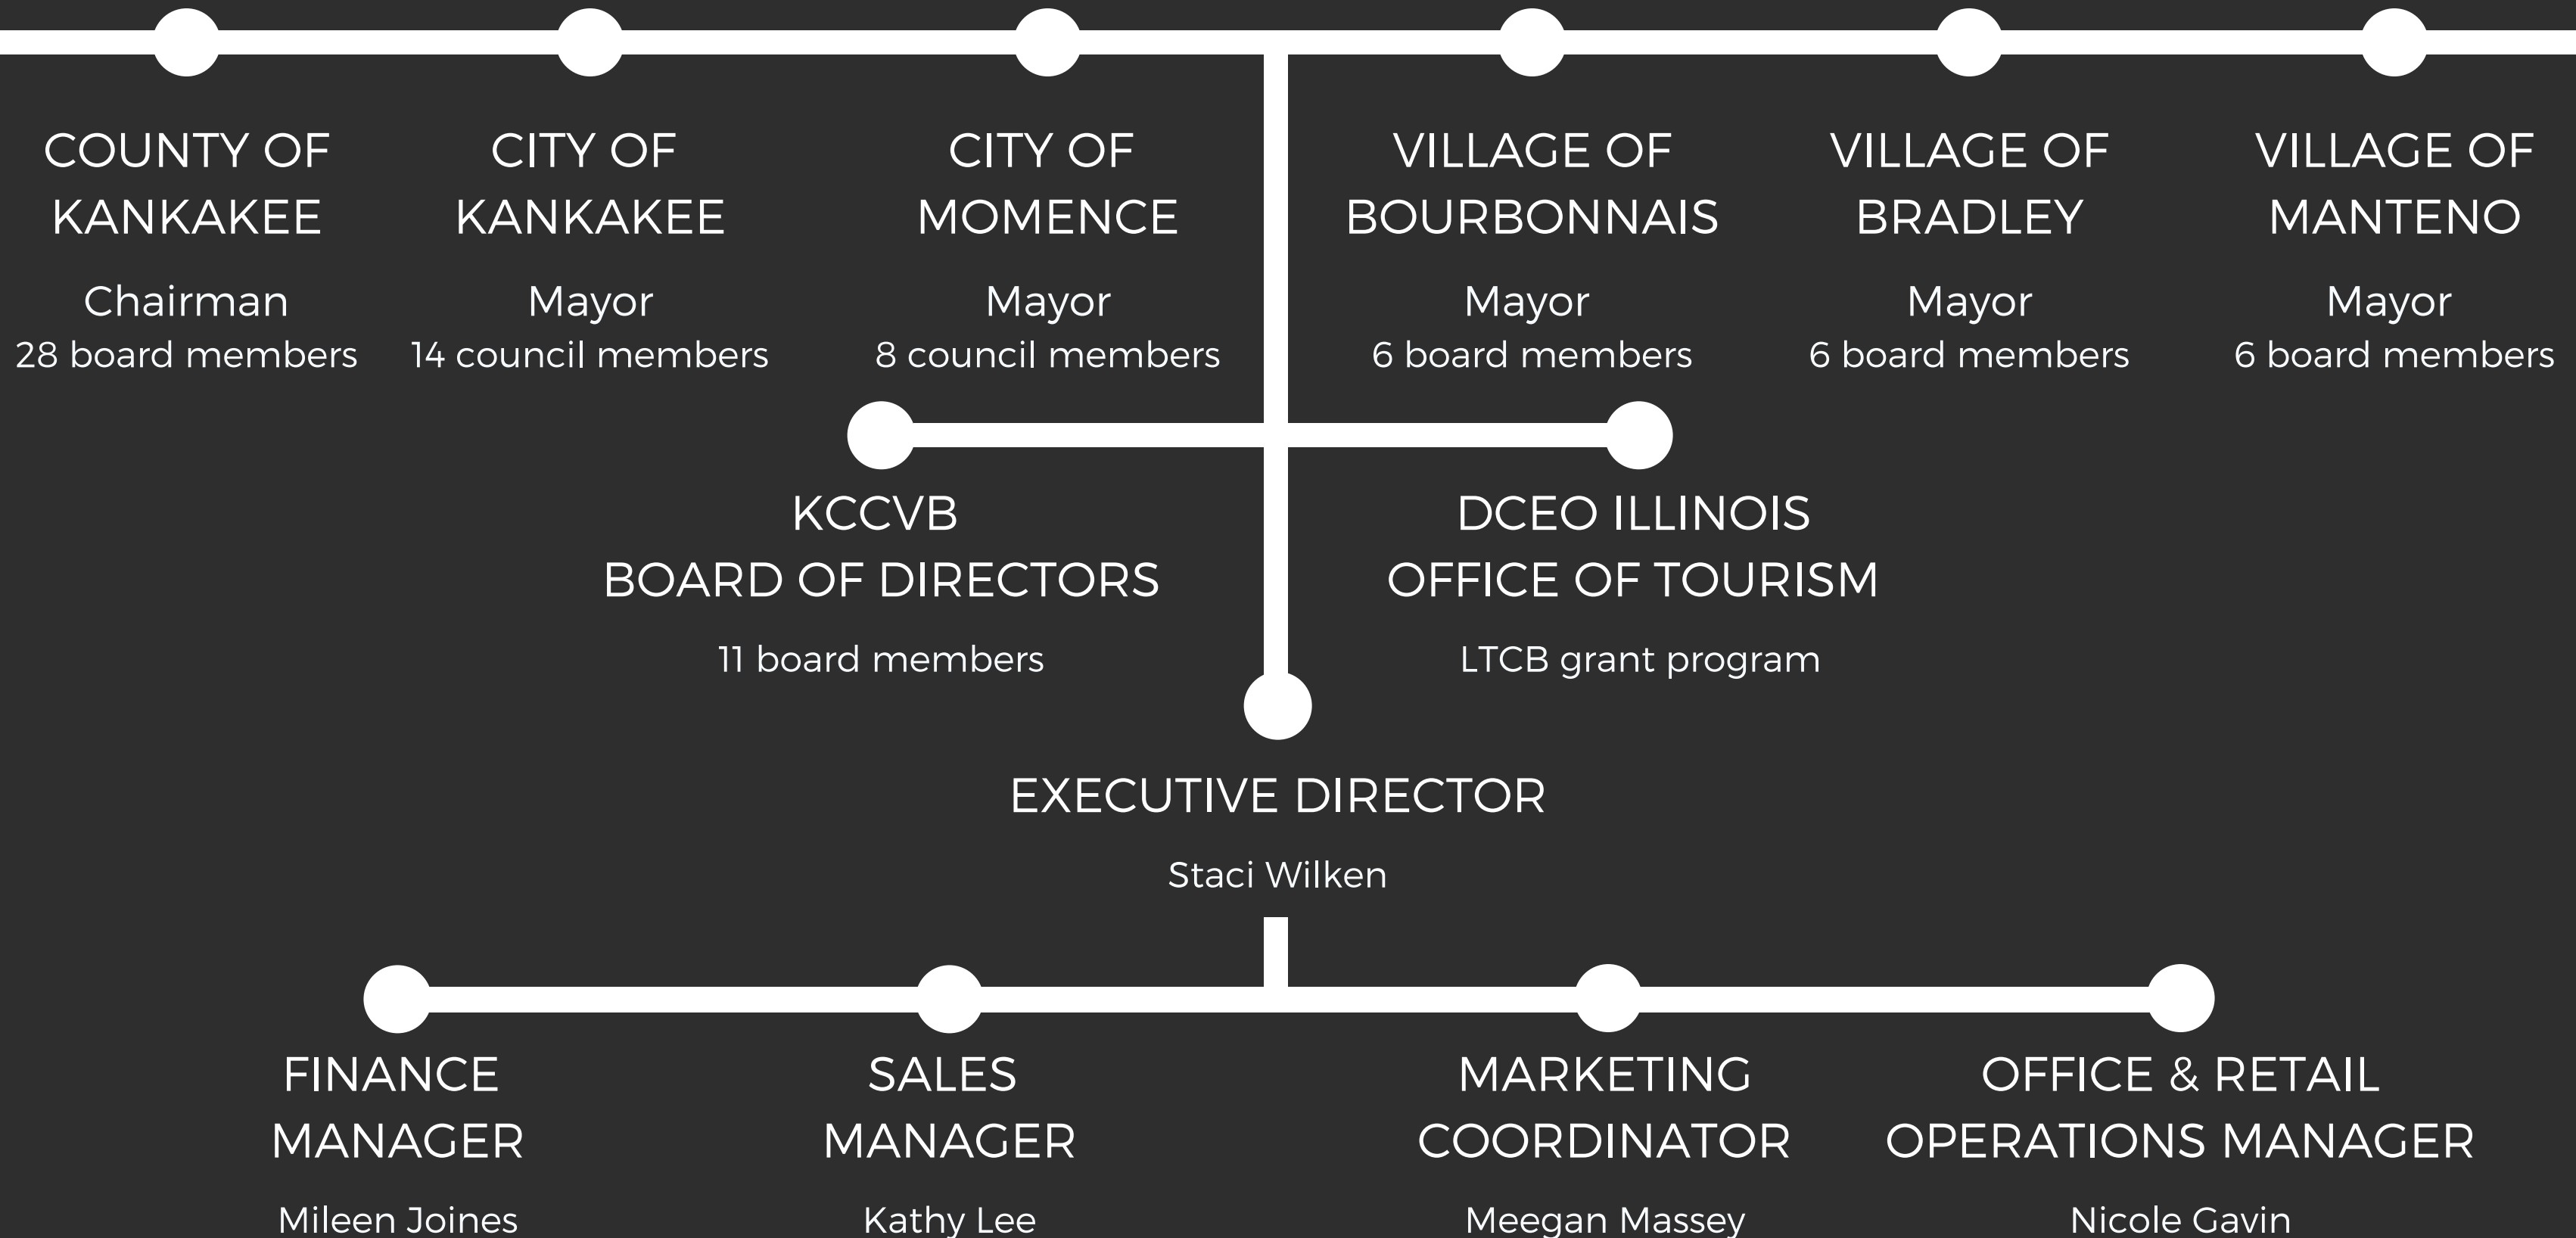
COUNTY OF KANKAKEE
Chairman
28 board members

CITY OF KANKAKEE
Mayor
14 council members

CITY OF MOMENCE
Mayor
8 council members

VILLAGE OF BOURBONNAIS
Mayor
6 board members

VILLAGE OF BRADLEY
Mayor
6 board members

VILLAGE OF MANTENO
Mayor
6 board members

KCCVB BOARD OF DIRECTORS
11 board members

DCEO ILLINOIS OFFICE OF TOURISM
LTCB grant program

EXECUTIVE DIRECTOR
Staci Wilken

FINANCE MANAGER
Mileen Joines

SALES MANAGER
Kathy Lee

MARKETING COORDINATOR
Meegan Massey

OFFICE & RETAIL OPERATIONS MANAGER
Nicole Gavin